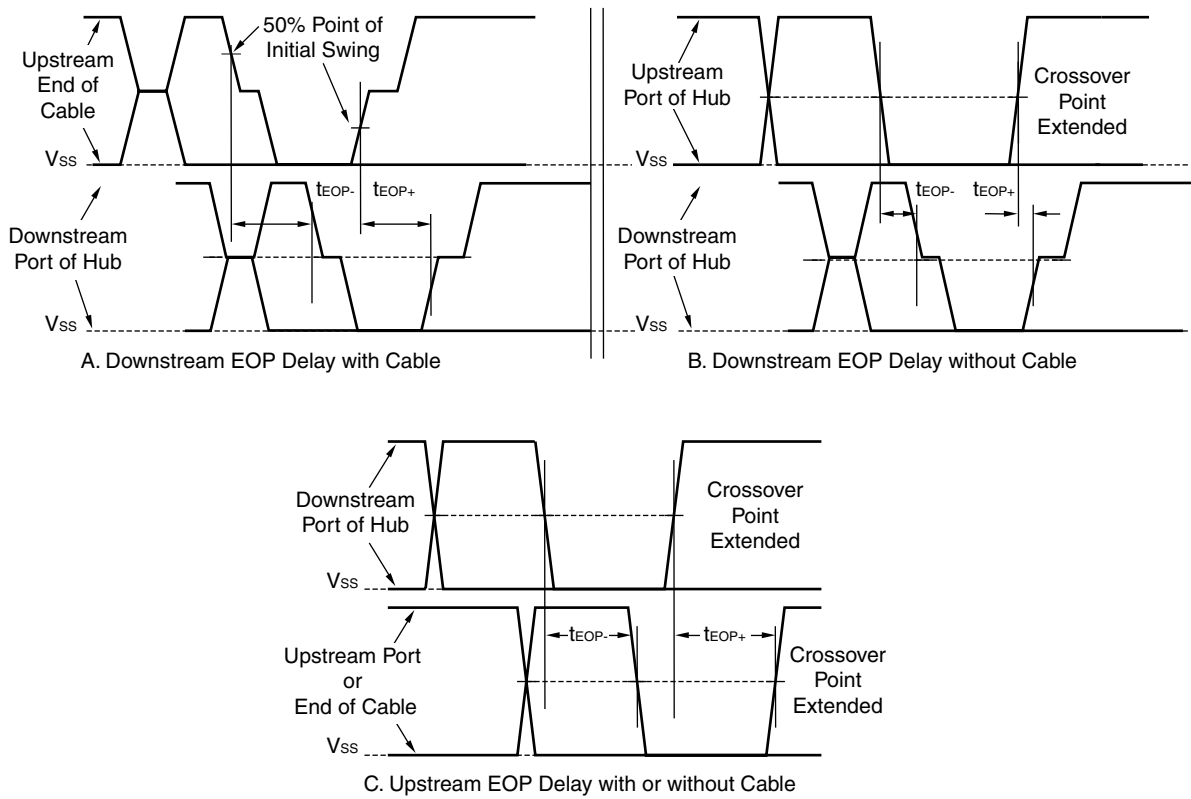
Upstream End of Cable

50% Point of Initial Swing

$V_{SS}$

$t_{EOP-}$

$t_{EOP+}$

Downstream Port of Hub

$V_{SS}$

A. Downstream EOP Delay with Cable

Upstream Port of Hub

Crossover Point Extended

$V_{SS}$

$t_{EOP-}$

$t_{EOP+}$

Downstream Port of Hub

$V_{SS}$

B. Downstream EOP Delay without Cable

Downstream Port of Hub

Crossover Point Extended

$V_{SS}$

$t_{EOP-}$

$t_{EOP+}$

Upstream Port or End of Cable

Crossover Point Extended

$V_{SS}$

C. Upstream EOP Delay with or without Cable